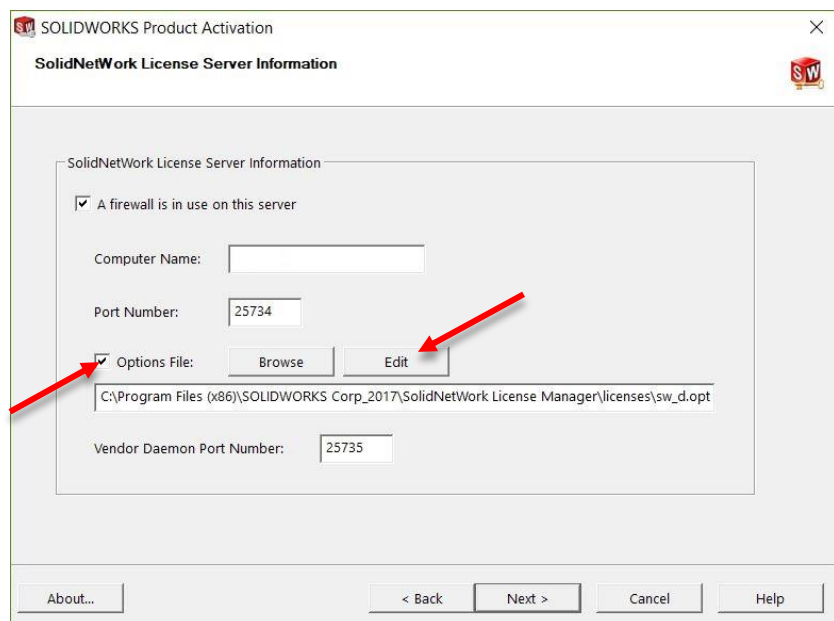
SOLIDWORKS Product Activation

SolidNetWork License Server Information

SolidNetWork License Server Information

A firewall is in use on this server

Computer Name:

Port Number: 25734

Options File: Browse Edit

C:\Program Files (x86)\SOLIDWORKS Corp_2017\SolidNetWork License Manager\licenses\sw_d.opt

Vendor Daemon Port Number: 25735

About... < Back Next > Cancel Help